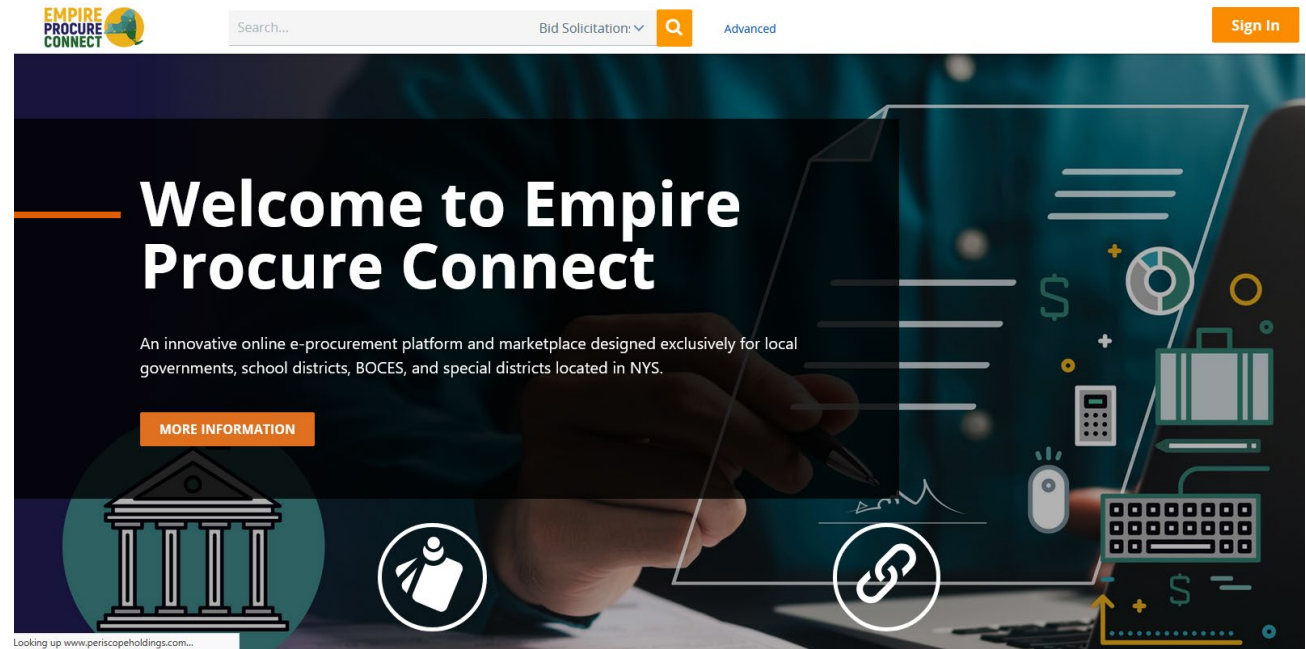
EMPIRE PROCURE CONNECT

Search...

Bid Solicitation:

Advanced

Sign In

Welcome to Empire Procure Connect

An innovative online e-procurement platform and marketplace designed exclusively for local governments, school districts, BOCES, and special districts located in NYS.

MORE INFORMATION

Looking up www.periscopeholdings.com...